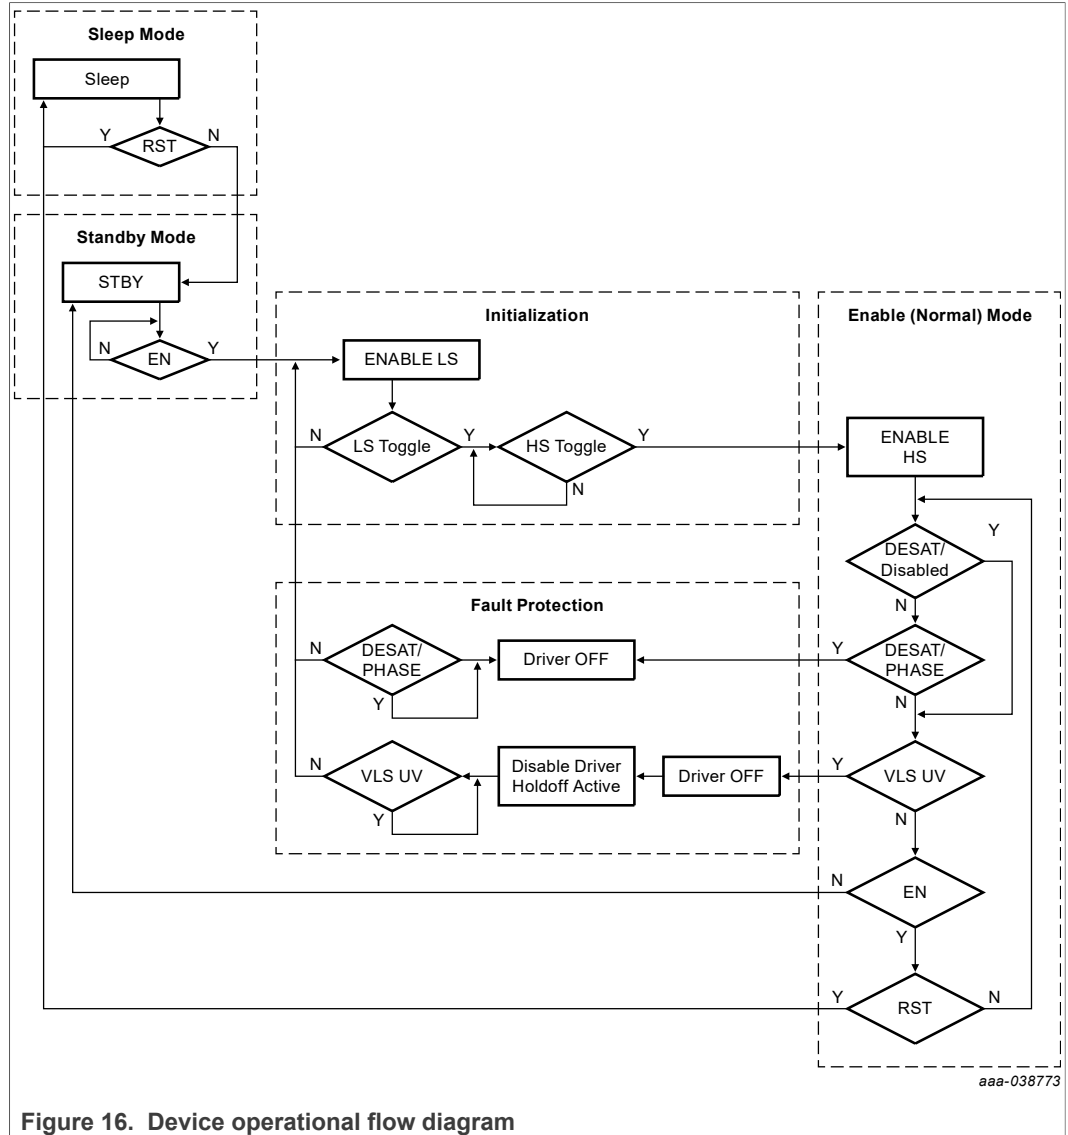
Sleep Mode

Sleep

Y RST N

Standby Mode

STBY

N EN Y

Initialization

ENABLE LS

N LS Toggle Y HS Toggle Y

N

Enable (Normal) Mode

ENABLE HS

DESAT/ Disabled Y

N

Fault Protection

N DESAT/ PHASE

Y

Driver OFF

Y DESAT/ PHASE

N

N VLS UV

Y

Disable Driver Holdoff Active

Driver OFF

Y VLS UV

N

N EN

Y

Y RST N

aaa-038773

Figure 16. Device operational flow diagram